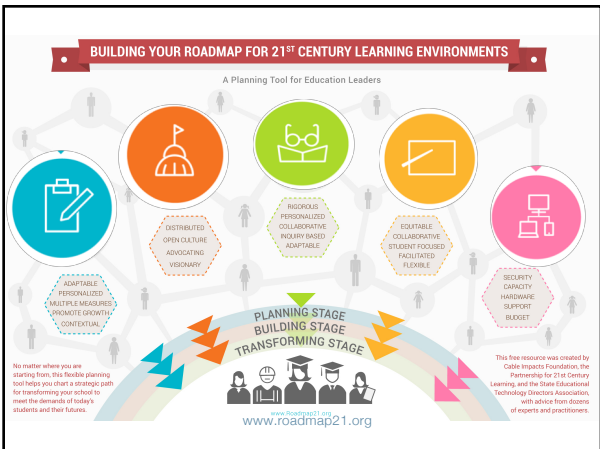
BUILDING YOUR ROADMAP FOR 21$^{ST}$ CENTURY LEARNING ENVIRONMENTS

A Planning Tool for Education Leaders

ADAPTABLE
PERSONALIZED
MULTIPLE MEASURES
PROMOTE GROWTH
CONTEXTUAL

DISTRIBUTED
OPEN CULTURE
ADVOCATING
VISIONARY

RIGOROUS
PERSONALIZED
COLLABORATIVE
INQUIRY BASED
ADAPTABLE

EQUITABLE
COLLABORATIVE
STUDENT FOCUSED
FACILITATED
FLEXIBLE

SECURITY
CAPACITY
HARDWARE
SUPPORT
BUDGET

PLANNING STAGE
BUILDING STAGE
TRANSFORMING STAGE

No matter where you are starting from, this flexible planning tool helps you chart a strategic path for transforming your school to meet the demands of today's students and their futures.

This free resource was created by Cable Impacts Foundation, the Partnership for 21st Century Learning, and the State Educational Technology Directors Association, with advice from dozens of experts and practitioners.

www.Roadmap21.org
www.roadmap21.org